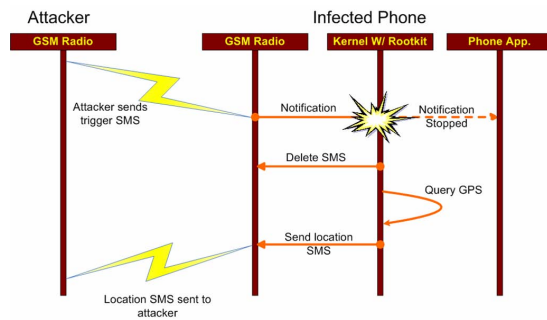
Attacker

Infected Phone

GSM Radio

GSM Radio

Kernel W/ Rootkit

Phone App.

Attacker sends trigger SMS

Notification

Notification Stopped

Delete SMS

Query GPS

Send location SMS

Location SMS sent to attacker